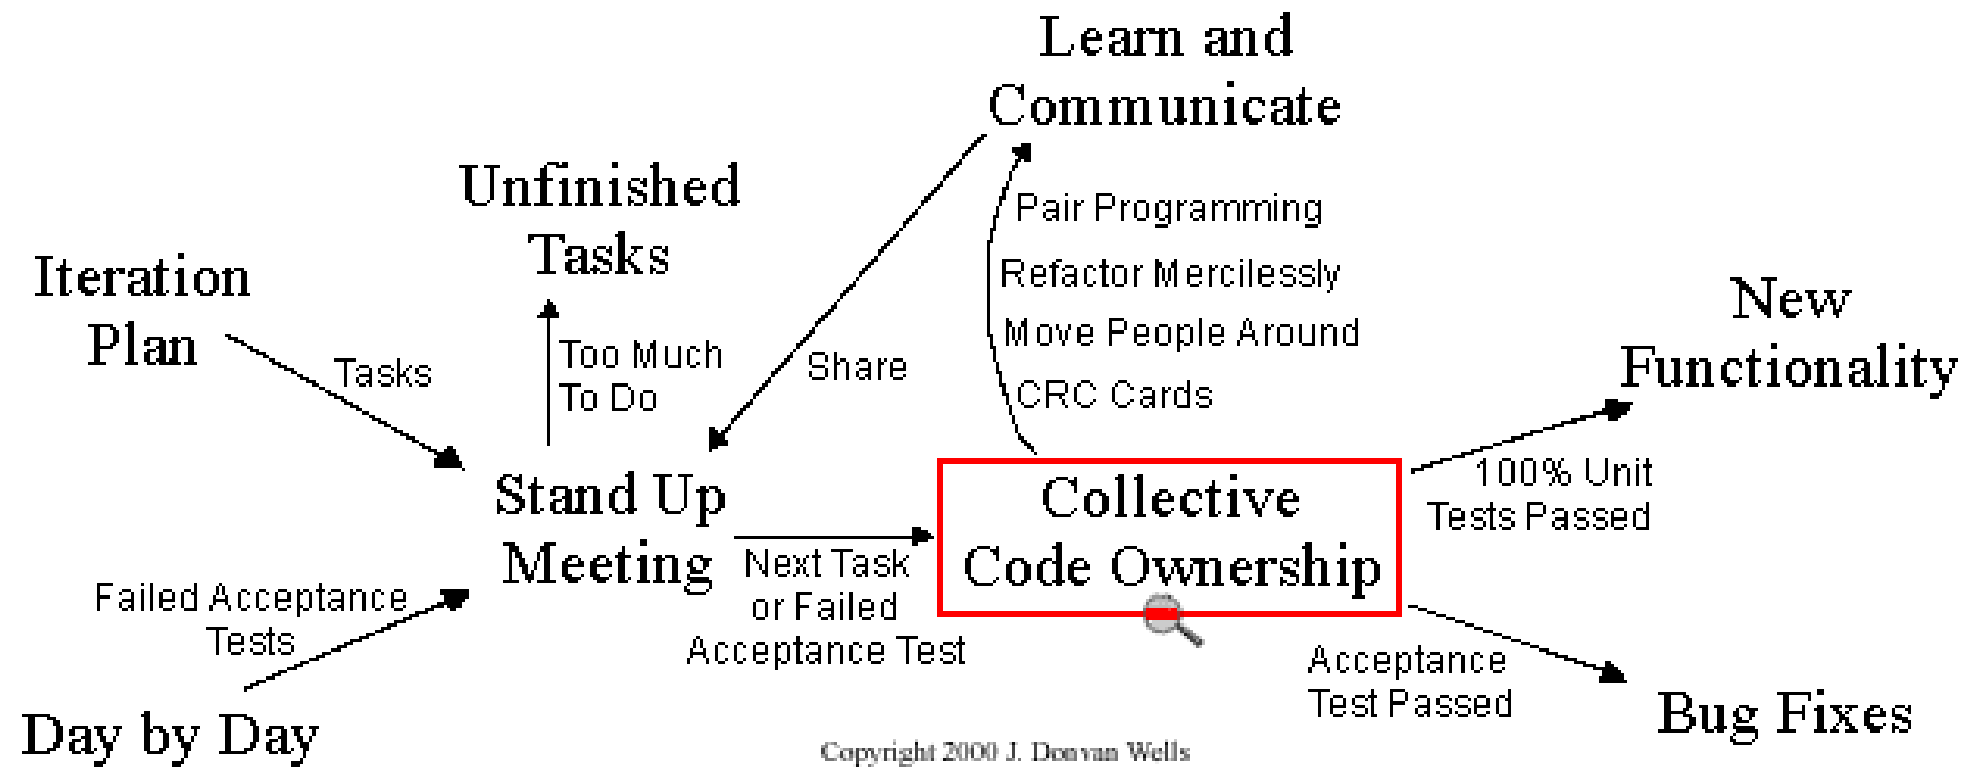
Learn and Communicate

Unfinished Tasks

Iteration Plan

Pair Programming

Refactor Mercilessly

Move People Around

CRC Cards

New Functionality

Tasks

Too Much To Do

Share

Stand Up Meeting

Collective Code Ownership

100% Unit Tests Passed

Failed Acceptance Tests

Next Task or Failed Acceptance Test

Acceptance Test Passed

Day by Day

Bug Fixes

Copyright 2000 J. Donvan Wells